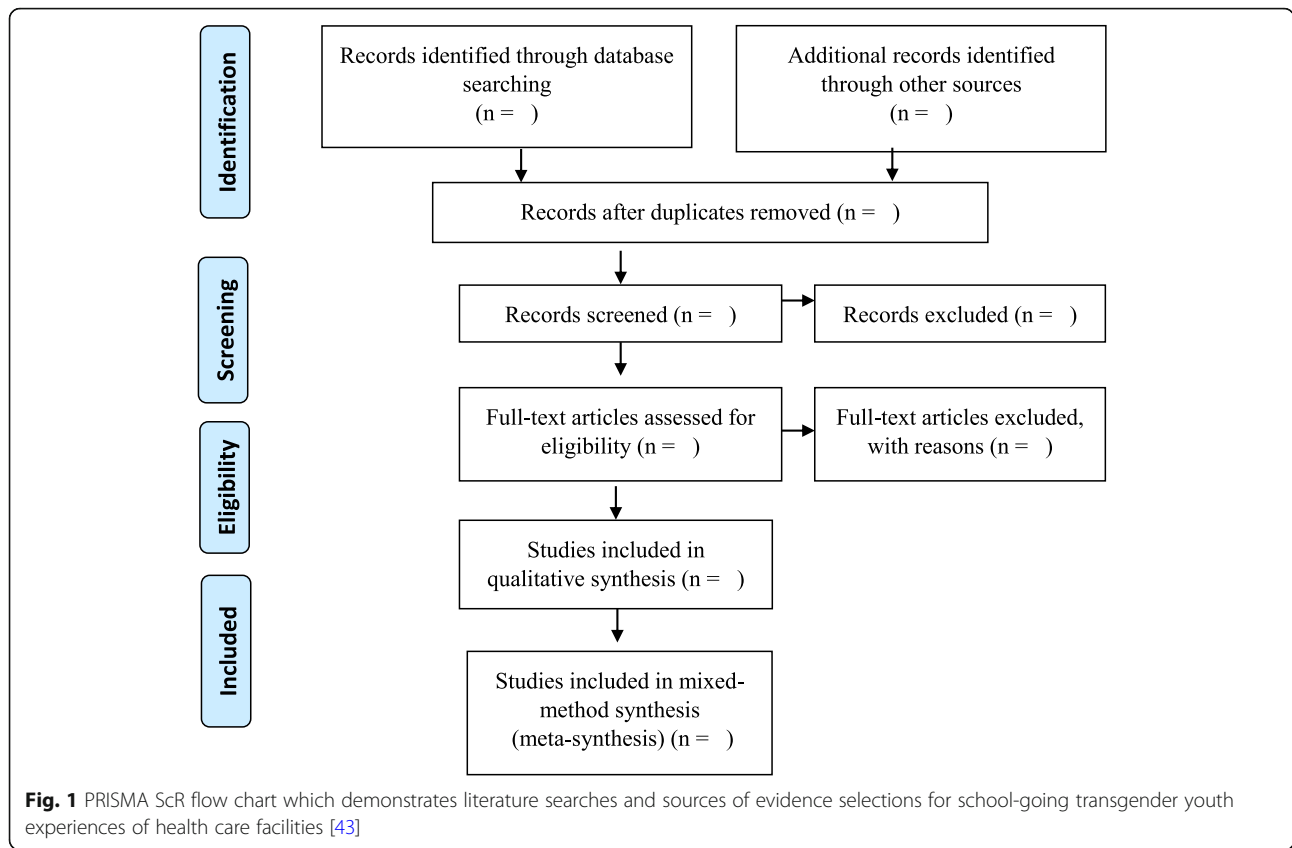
Identification

Records identified through database searching (n = )

Additional records identified through other sources (n = )

Records after duplicates removed (n = )

Screening

Records screened (n = )

Records excluded (n = )

Eligibility

Full-text articles assessed for eligibility (n = )

Full-text articles excluded, with reasons (n = )

Studies included in qualitative synthesis (n = )

Included

Studies included in mixed-method synthesis (meta-synthesis) (n = )

**Fig. 1** PRISMA ScR flow chart which demonstrates literature searches and sources of evidence selections for school-going transgender youth experiences of health care facilities [43]